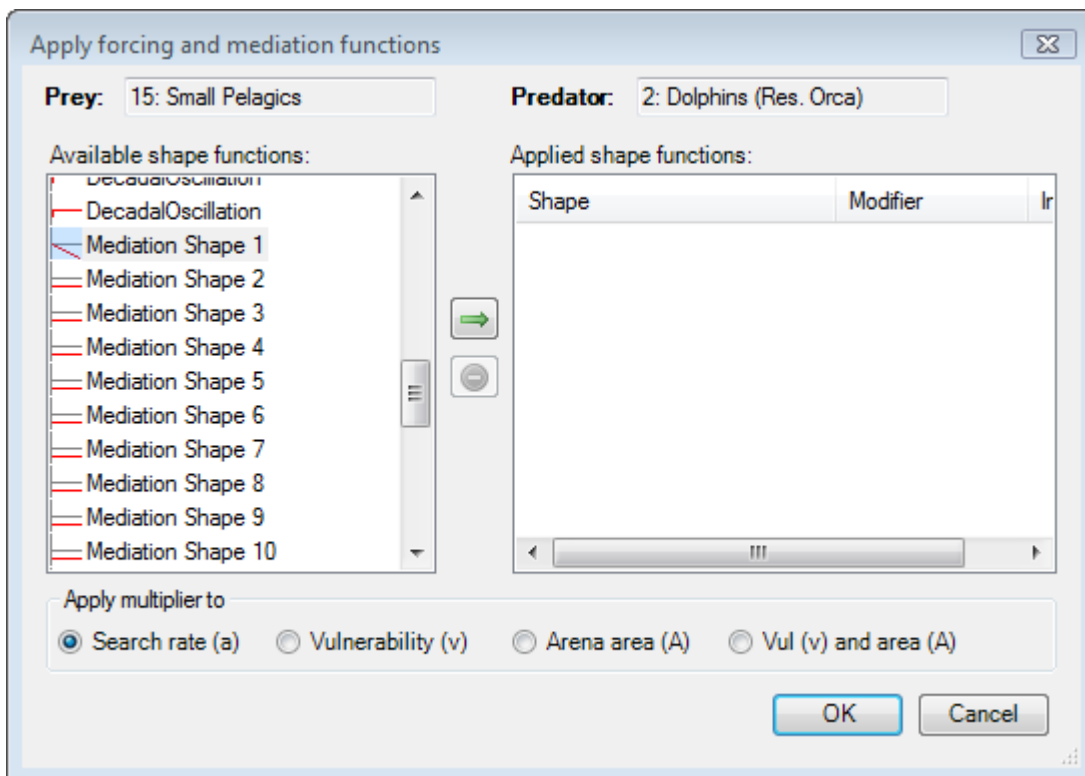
Apply forcing and mediation functions

Prey: 15: Small Pelagics

Predator: 2: Dolphins (Res. Orca)

Available shape functions:

DecadalOscillation
DecadalOscillation
Mediation Shape 1
Mediation Shape 2
Mediation Shape 3
Mediation Shape 4
Mediation Shape 5
Mediation Shape 6
Mediation Shape 7
Mediation Shape 8
Mediation Shape 9
Mediation Shape 10

Applied shape functions:

| Shape | Modifier | Ir |
|---|---|---|

III

Apply multiplier to

Search rate (a) Vulnerability (v) Arena area (A) Vul (v) and area (A)

OK Cancel